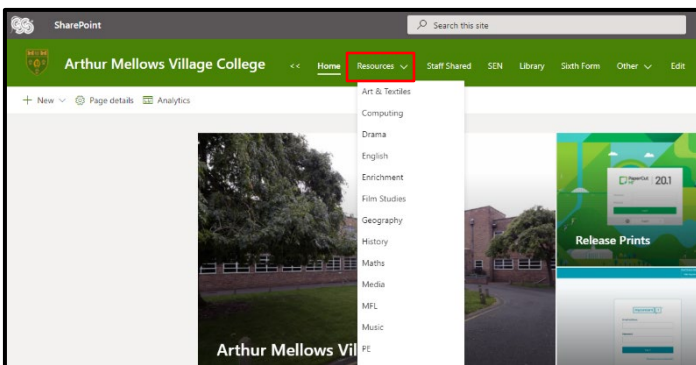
SharePoint

Search this site

Arthur Mellows Village College

<< Home Resources Staff Shared SEN Library Sixth Form Other Edit

+ New Page details Analytics

Art & Textiles
Computing
Drama
English
Enrichment
Film Studies
Geography
History
Maths
Media
MFL
Music
PE

20.1

Release Prints

Arthur Mellows Vil